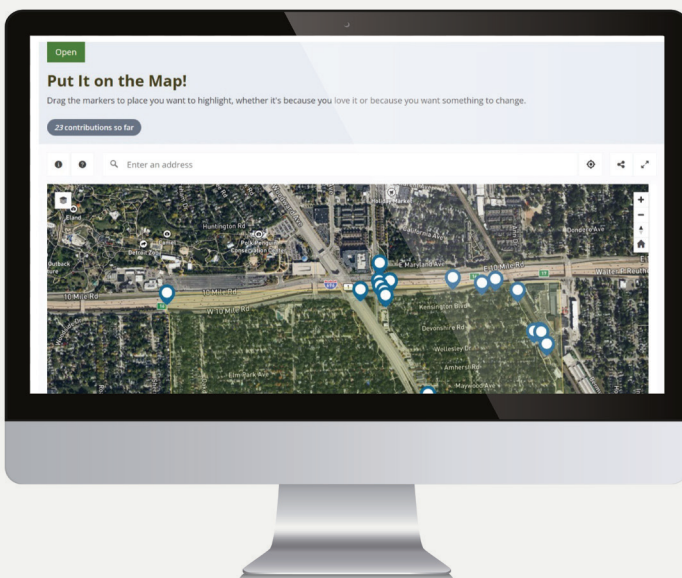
Open

Put It on the Map!

Drag the markers to place you want to highlight, whether it's because you love it or because you want something to change.

23 contributions so far

Enter an address

Huntington Rd

Detroit Zoo

Maryland Ave

E 10 Mile Rd

10 Mile Rd

W 10 Mile Rd

Kensington Blvd

Devonshire Rd

Wellesley Dr

Amherst Rd

Elm Park Ave

Maywood Ave

Dondero Ave